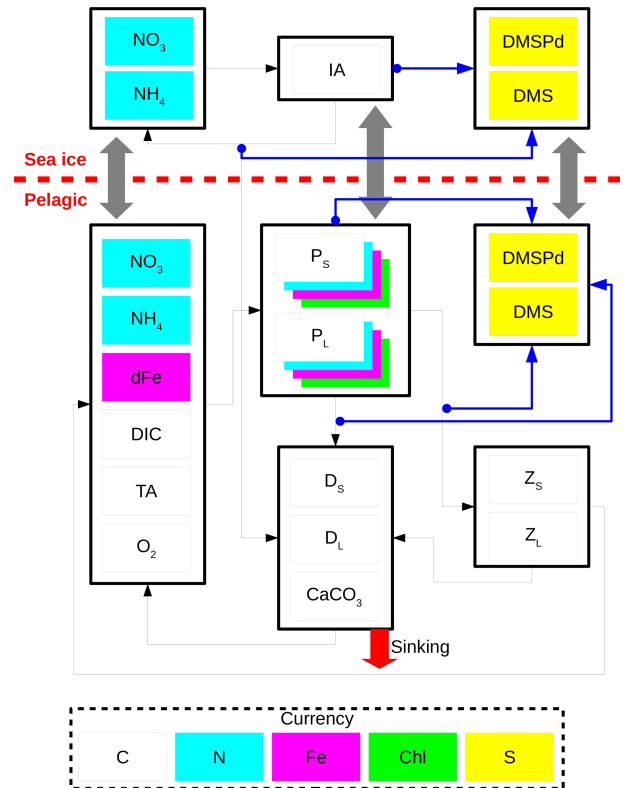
$NO_3$

$NH_4$

IA

DMSPd

DMS

Sea ice

Pelagic

$NO_3$

$NH_4$

dFe

DIC

TA

$O_2$

$P_S$

$P_L$

DMSPd

DMS

$D_S$

$D_L$

$CaCO_3$

$Z_S$

$Z_L$

Sinking

Currency

| C | N | Fe | Chl | S |
|---|---|---|---|---|